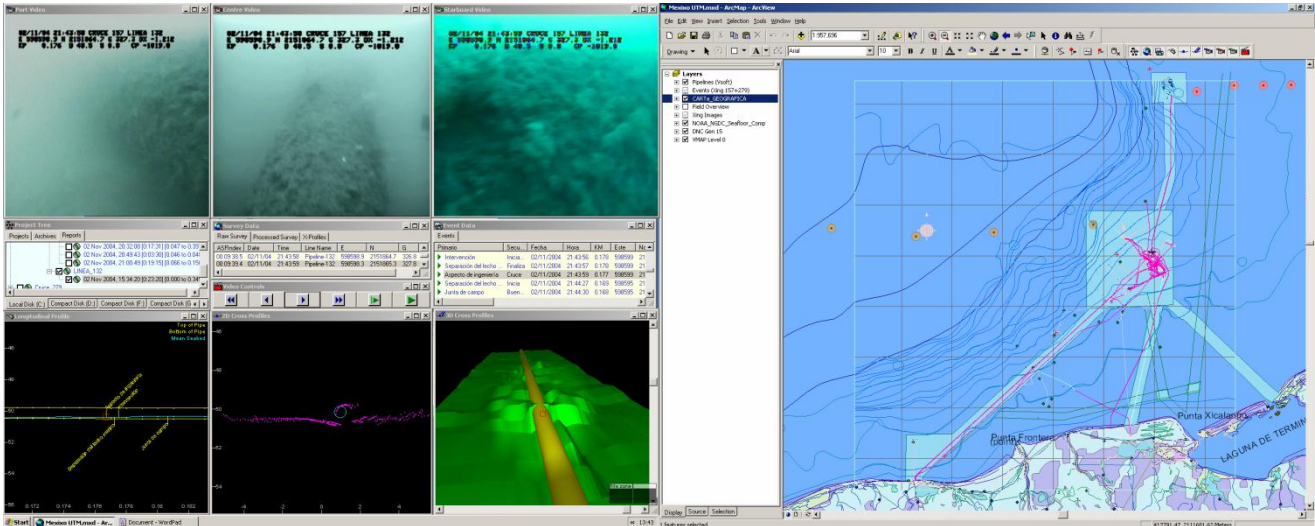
Port Video
Centre Video
Starboard Video
Mexico UTM.mxd - ArcMap - ArcView
File Edit View Insert Selection Tools Window Help
1:957,696
Drawing
Arial
10
B I U
Layers
Pipelines (Visoft)
Events (Xing 157+279)
CARTA_GEOGRAFICA
Field Overview
Xing Images
NOAA_NGDC_SeaFloor_Comp
DNC Gen 15
VMAP Level 0
Display Source Selection
Project Tree
Projects Archives Reports
02 Nov 2004, 20:32:08 [0:17:31] [0.047 to 0.33
02 Nov 2004, 20:49:43 [0:03:30] [0.046 to 0.04
02 Nov 2004, 21:08:49 [0:19:15] [0.066 to 0.15
LINEA_132
02 Nov 2004, 15:34:20 [0:23:20] [0.000 to 0.34
Local Disk (C:) Compact Disk (D:) Compact Disk (F:) Compact Disk (G:)
Survey Data
Raw Survey Processed Survey X Profiles
| ASFindex | Date | Time | Line Name | E | N | G |
|---|---|---|---|---|---|---|
| 08:09:38.5 | 02/11/04 | 21:43:58 | Pipeline-132 | 598598.9 | 2151864.7 | 326.8 |
| 08:09:39.4 | 02/11/04 | 21:43:59 | Pipeline-132 | 598598.3 | 2151865.3 | 327.8 |
Video Controls
Event Data
Events
| Primario | Secu... | Fecha | Hora | KM | Este | No |
|---|---|---|---|---|---|---|
| Intervención | Inicia... | 02/11/2004 | 21:43:56 | 0.176 | 598599 | 21 |
| Separación del lecho ... | Finaliza | 02/11/2004 | 21:43:57 | 0.176 | 598599 | 21 |
| Aspecto de ingeniería | Cruce | 02/11/2004 | 21:43:59 | 0.177 | 598599 | 21 |
| Separación del lecho ... | Inicia | 02/11/2004 | 21:44:27 | 0.169 | 598595 | 21 |
| Junta de campo | Bueno... | 02/11/2004 | 21:44:30 | 0.168 | 598595 | 21 |
Longitudinal Profile
Top of Pipe
Bottom of Pipe
Mean Seabed
0.172 0.174 0.176 0.178 0.18 0.182
2D Cross Profiles
3D Cross Profiles
Punta Xicalango
Punta Frontera
LAGUNA DE TERMI
Start Mexico UTM.mxd - Ar... Document - WordPad
13:43
1 features selected